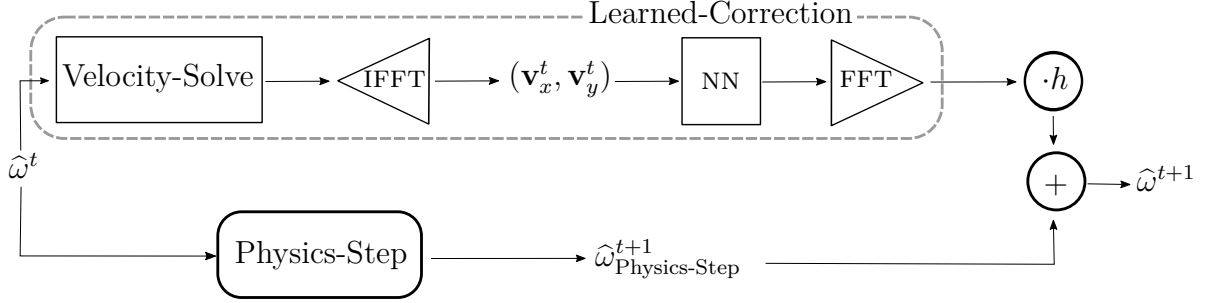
Learned-Correction

Velocity-Solve

IFFT

$(\mathbf{v}_x^t, \mathbf{v}_y^t)$

NN

FFT

$\cdot h$

$\widehat{\omega}^t$

$+$

$\widehat{\omega}^{t+1}$

Physics-Step

$\widehat{\omega}^{t+1}_{\text{Physics-Step}}$